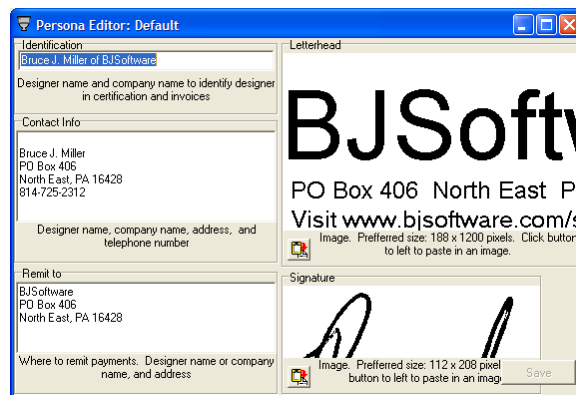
Persona Editor: Default

Identification

Bruce J. Miller of BJSoftware

Designer name and company name to identify designer in certification and invoices

Contact Info

Bruce J. Miller
PO Box 406
North East, PA 16428
814-725-2312

Designer name, company name, address, and telephone number

Remit to

BJSoftware
PO Box 406
North East, PA 16428

Where to remit payments. Designer name or company name, and address

Letterhead

BJSoftw

PO Box 406 North East P

Visit www.bjsoftware.com/s

Image. Prefferred size: 188 x 1200 pixels. Click button to left to paste in an image.

Signature

Image. Prefferred size: 112 x 208 pixel button to left to paste in an imag

Save